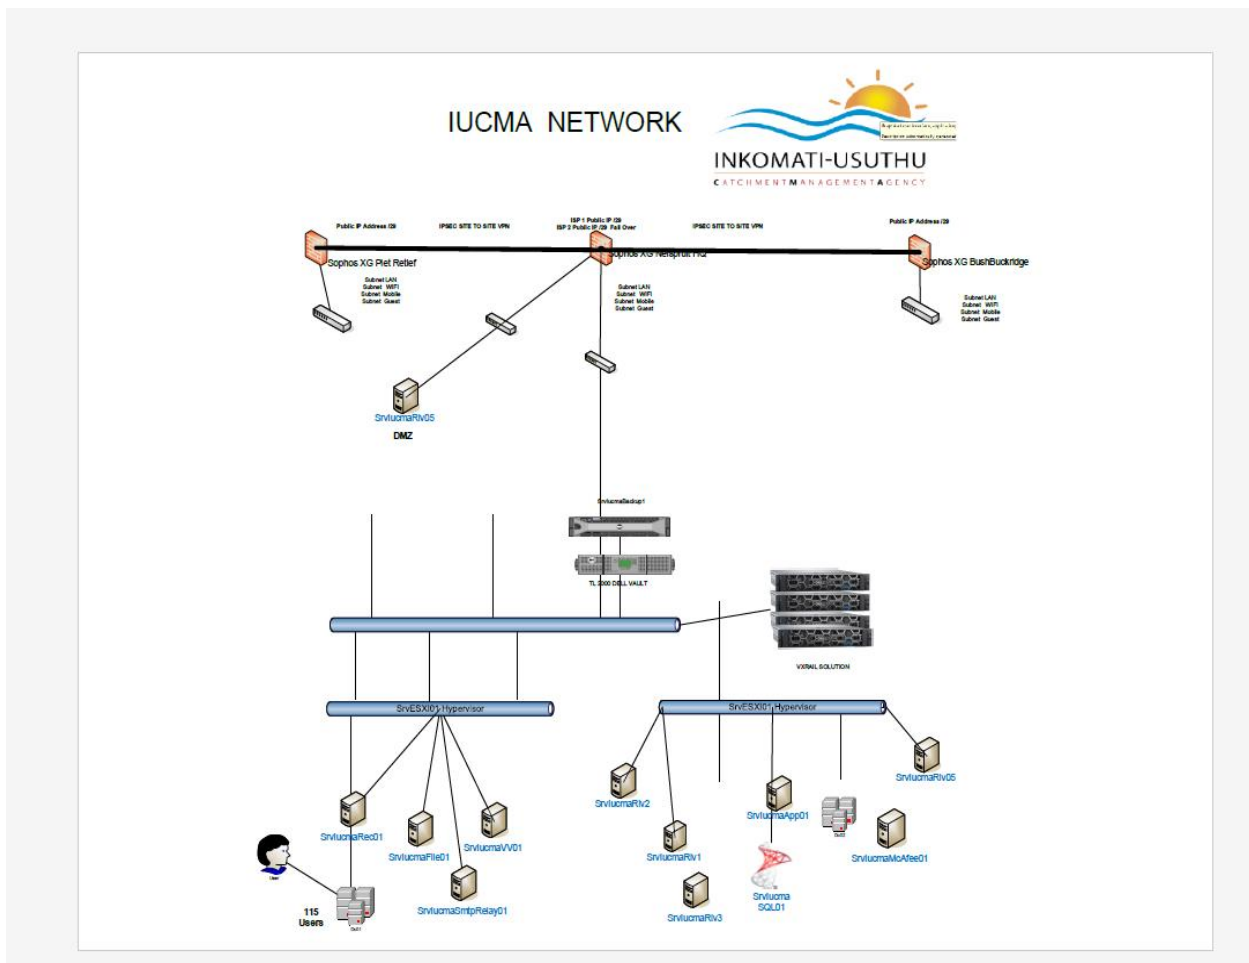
IUCMA NETWORK

INKOMATI-USUTHU
CATCHMENTMANAGEMENTAGENCY

Public IP Address /29
IPSEC SITE TO SITE VPN
ISP 1 Public IP /29
ISP 2 Public IP /29 Fail Over
IPSEC SITE TO SITE VPN
Public IP Address /29

Sophos XG Piet Retief
Sophos XG Nelspruit HQ
Sophos XG BushBuckridge

Subnet LAN
Subnet WiFi
Subnet Mobile
Subnet Guest

Subnet LAN
Subnet WiFi
Subnet Mobile
Subnet Guest

Subnet LAN
Subnet WiFi
Subnet Mobile
Subnet Guest

SrvIucmaRiv05
DMZ

SrvIucmaBackup1
TL 2000 DELL VAULT

VXRAIL SOLUTION

SrvESXi01 Hypervisor
SrvESXi01 Hypervisor

SrvIucmaRec01
SrvIucmaFile01
SrvIucmaVV01
SrvIucmaSmtpRelay01
User
115 Users
Sql01

SrvIucmaRiv2
SrvIucmaRiv1
SrvIucmaRiv3
SrvIucmaApp01
SrvIucma SQL01
Sql01
SrvIucmaRiv05
SrvIucmaMcAfee01